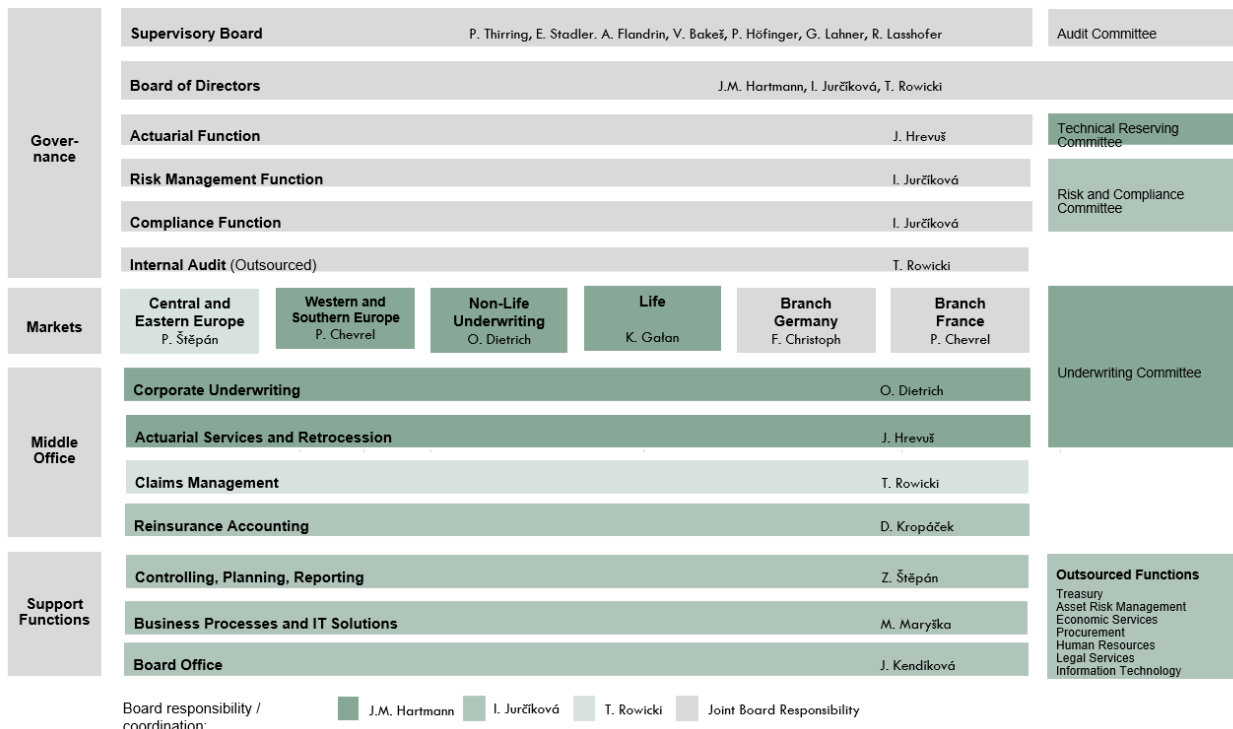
Governance

Supervisory Board P. Thirring, E. Stadler. A. Flandrin, V. Bakeš, P. Höfinger, G. Lahner, R. Lasshofer

Audit Committee

Board of Directors J.M. Hartmann, I. Jurčíková, T. Rowicki

Actuarial Function J. Hrevuš

Technical Reserving Committee

Risk Management Function I. Jurčíková

Compliance Function I. Jurčíková

Risk and Compliance Committee

Internal Audit (Outsourced) T. Rowicki

Markets

Central and Eastern Europe P. Štěpán

Western and Southern Europe P. Chevrel

Non-Life Underwriting O. Dietrich

Life K. Gałan

Branch Germany F. Christoph

Branch France P. Chevrel

Underwriting Committee

Middle Office

Corporate Underwriting O. Dietrich

Actuarial Services and Retrocession J. Hrevuš

Claims Management T. Rowicki

Reinsurance Accounting D. Kropáček

Support Functions

Controlling, Planning, Reporting Z. Štěpán

Business Processes and IT Solutions M. Maryška

Board Office J. Kendíková

Outsourced Functions
Treasury
Asset Risk Management
Economic Services
Procurement
Human Resources
Legal Services
Information Technology

Board responsibility / coordination:
J.M. Hartmann I. Jurčíková T. Rowicki Joint Board Responsibility